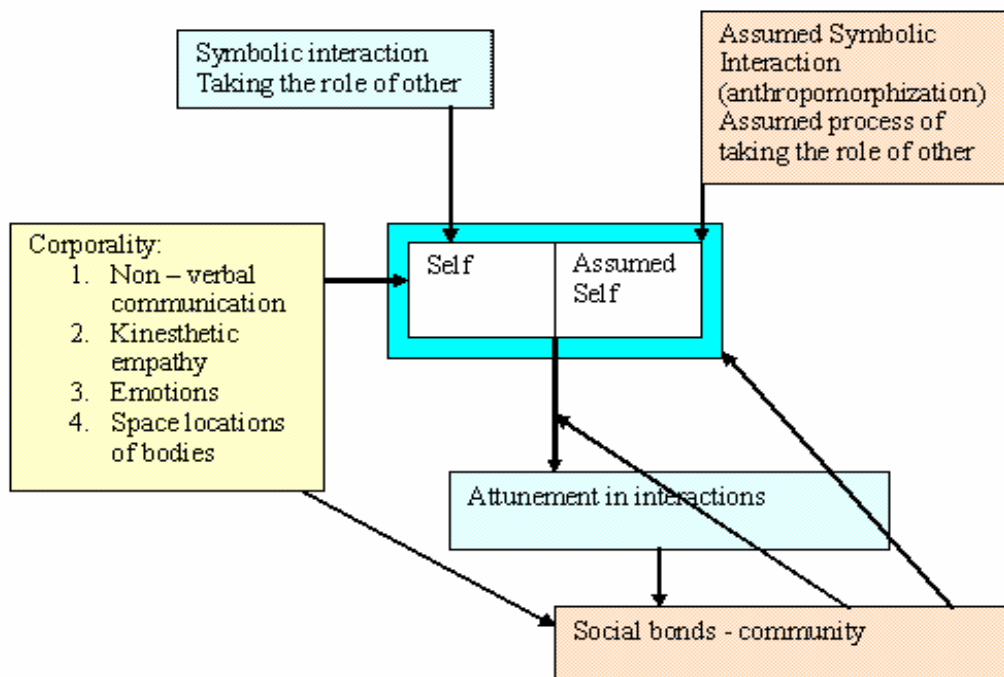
Symbolic interaction
Taking the role of other

Assumed Symbolic Interaction (anthropomorphization)
Assumed process of taking the role of other

Corporality:
1. Non – verbal communication
2. Kinesthetic empathy
3. Emotions
4. Space locations of bodies

| Self | Assumed Self |
|---|---|

Attunement in interactions

Social bonds - community